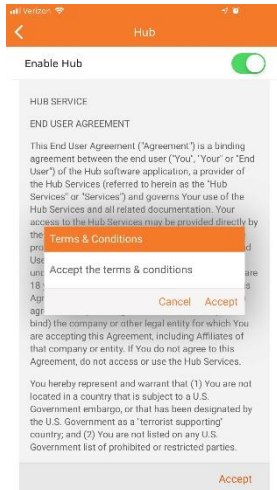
Verizon
Hub
Enable Hub
HUB SERVICE
END USER AGREEMENT
This End User Agreement ("Agreement") is a binding agreement between the end user ("You", "Your" or "End User") of the Hub software application, a provider of the Hub Services (referred to herein as the "Hub Services" or "Services") and governs Your use of the Hub Services and all related documentation. Your access to the Hub Services may be provided directly by the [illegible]
pro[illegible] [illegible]d
Use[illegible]
un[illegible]
18 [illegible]
Ag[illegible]
the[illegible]
agr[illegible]
bind) the company or other legal entity for which You are accepting this Agreement, including Affiliates of that company or entity. If You do not agree to this Agreement, do not access or use the Hub Services.
Terms & Conditions
Accept the terms & conditions
Cancel
Accept
You hereby represent and warrant that (1) You are not located in a country that is subject to a U.S. Government embargo, or that has been designated by the U.S. Government as a "terrorist supporting" country; and (2) You are not listed on any U.S. Government list of prohibited or restricted parties.
Accept